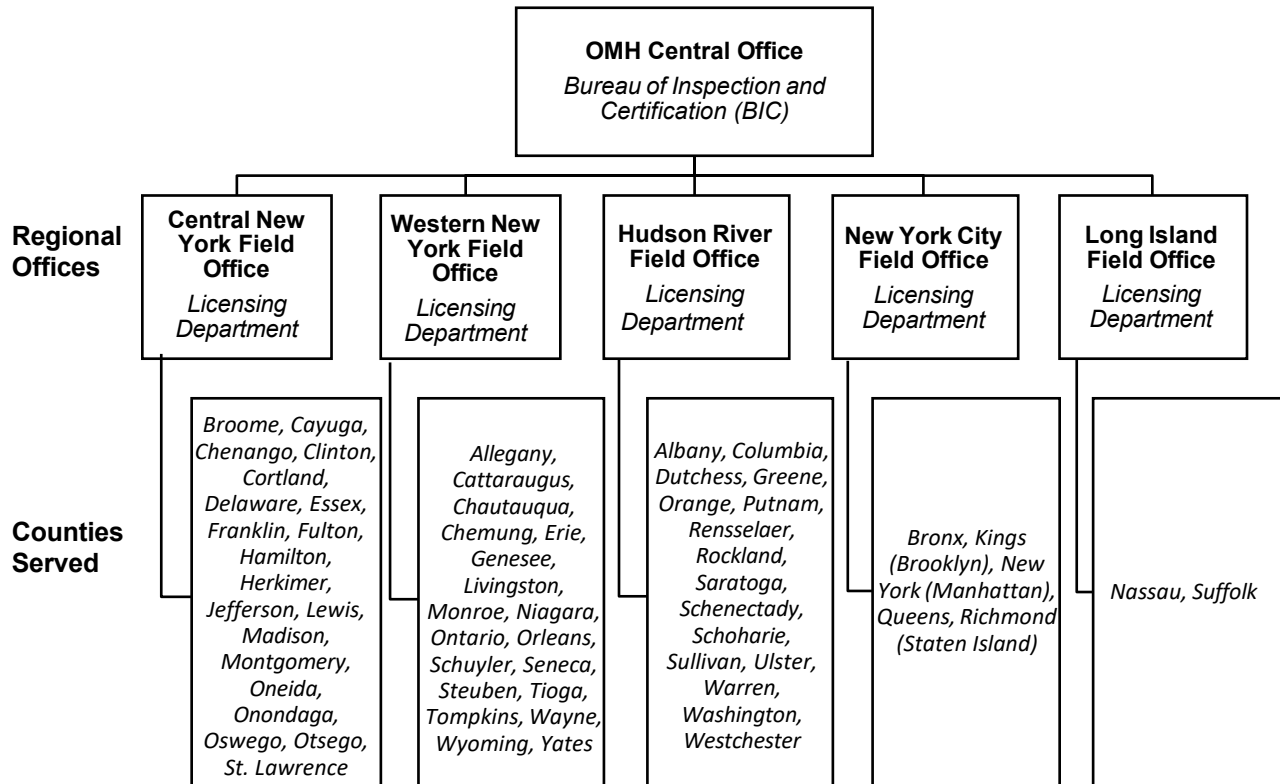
OMH Central Office
Bureau of Inspection and Certification (BIC)

Regional Offices

Central New York Field Office
Licensing Department

Western New York Field Office
Licensing Department

Hudson River Field Office
Licensing Department

New York City Field Office
Licensing Department

Long Island Field Office
Licensing Department

Counties Served

Broome, Cayuga, Chenango, Clinton, Cortland, Delaware, Essex, Franklin, Fulton, Hamilton, Herkimer, Jefferson, Lewis, Madison, Montgomery, Oneida, Onondaga, Oswego, Otsego, St. Lawrence

Allegany, Cattaraugus, Chautauqua, Chemung, Erie, Genesee, Livingston, Monroe, Niagara, Ontario, Orleans, Schuyler, Seneca, Steuben, Tioga, Tompkins, Wayne, Wyoming, Yates

Albany, Columbia, Dutchess, Greene, Orange, Putnam, Rensselaer, Rockland, Saratoga, Schenectady, Schoharie, Sullivan, Ulster, Warren, Washington, Westchester

Bronx, Kings (Brooklyn), New York (Manhattan), Queens, Richmond (Staten Island)

Nassau, Suffolk